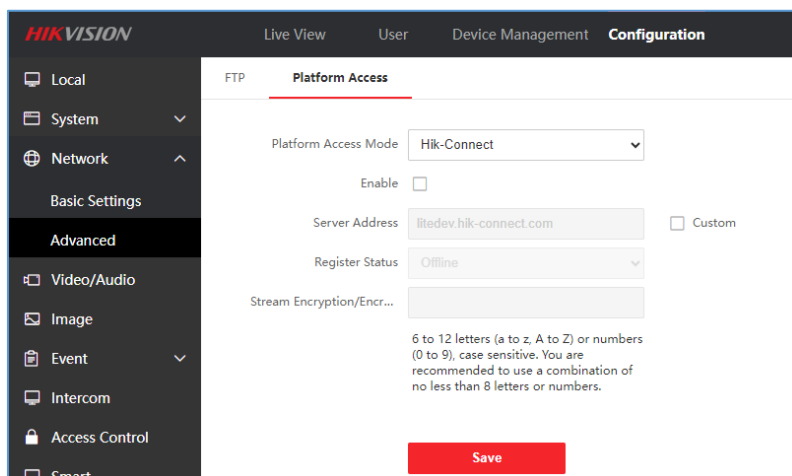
HIKVISION

Live View
User
Device Management
Configuration

Local
System
Network
Basic Settings
Advanced
Video/Audio
Image
Event
Intercom
Access Control
Smart

FTP
Platform Access

Platform Access Mode
Hik-Connect

Enable

Server Address
litedev.hik-connect.com
Custom

Register Status
Offline

Stream Encryption/Encr...

6 to 12 letters (a to z, A to Z) or numbers (0 to 9), case sensitive. You are recommended to use a combination of no less than 8 letters or numbers.

Save